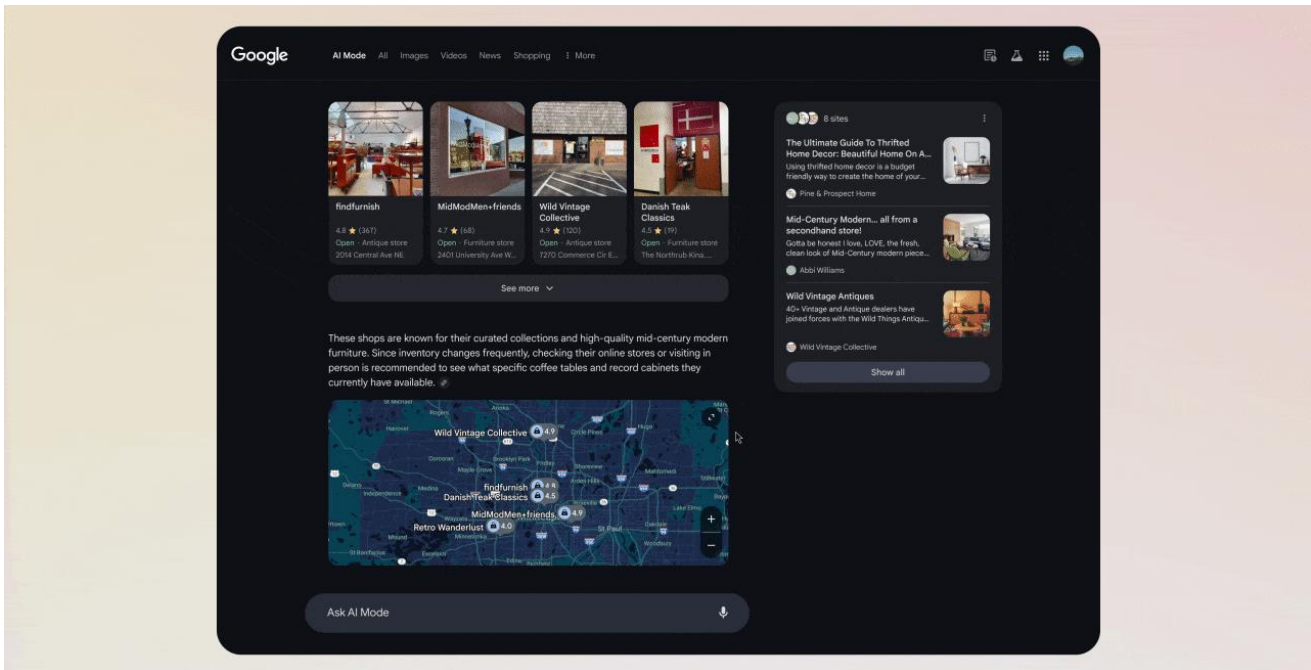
Google

AI Mode All Images Videos News Shopping ⋮ More

findfurnish
4.8 ★ (367)
Open · Antique store
2014 Central Ave NE

MidModMen+friends
4.7 ★ (68)
Open · Furniture store
2401 University Ave W...

Wild Vintage Collective
4.9 ★ (120)
Open · Antique store
7270 Commerce Cir E...

Danish Teak Classics
4.5 ★ (19)
Open · Furniture store
The Northrub Kina...

See more

These shops are known for their curated collections and high-quality mid-century modern furniture. Since inventory changes frequently, checking their online stores or visiting in person is recommended to see what specific coffee tables and record cabinets they currently have available.

Wild Vintage Collective 4.9
findfurnish 4.4
Danish Teak Classics 4.5
MidModMen+friends 4.9
Retro Wanderlust 4.0
Rogers
Hanover
Circle Pines
Hugo
Corcoran
Brooklyn Park
Maple Grove
Fridley
Mahtomedi
Medina
Independence
Plymouth
Wayzata
Minnetonka
St Paul
Oakdale
Woodbury
Lake Elmo
Mound
St Bonifacius

+
−

8 sites

The Ultimate Guide To Thrifted Home Decor: Beautiful Home On A...
Using thrifted home decor is a budget friendly way to create the home of your...
Pine & Prospect Home

Mid-Century Modern... all from a secondhand store!
Gotta be honest I love, LOVE, the fresh, clean look of Mid-Century modern piece...
Abbi Williams

Wild Vintage Antiques
40+ Vintage and Antique dealers have joined forces with the Wild Things Antiqu...
Wild Vintage Collective

Show all

Ask AI Mode